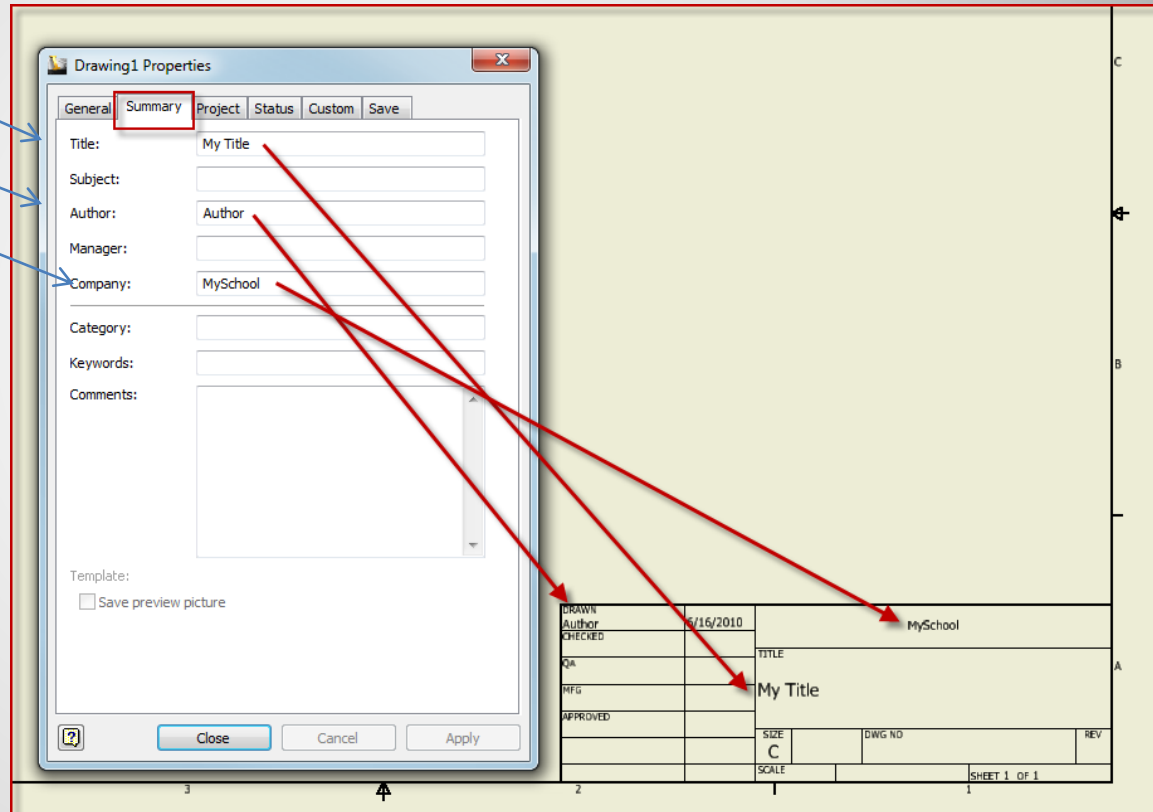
Drawing1 Properties

General | Summary | Project | Status | Custom | Save

Title: My Title

Subject:

Author: Author

Manager:

Company: MySchool

Category:

Keywords:

Comments:

Template:

Save preview picture

?

Close

Cancel

Apply

C

B

A

3

2

1

DRAWN

Author

6/16/2010

CHECKED

QA

MFG

APPROVED

MySchool

TITLE

My Title

SIZE

C

DWG NO

REV

SCALE

SHEET 1 OF 1